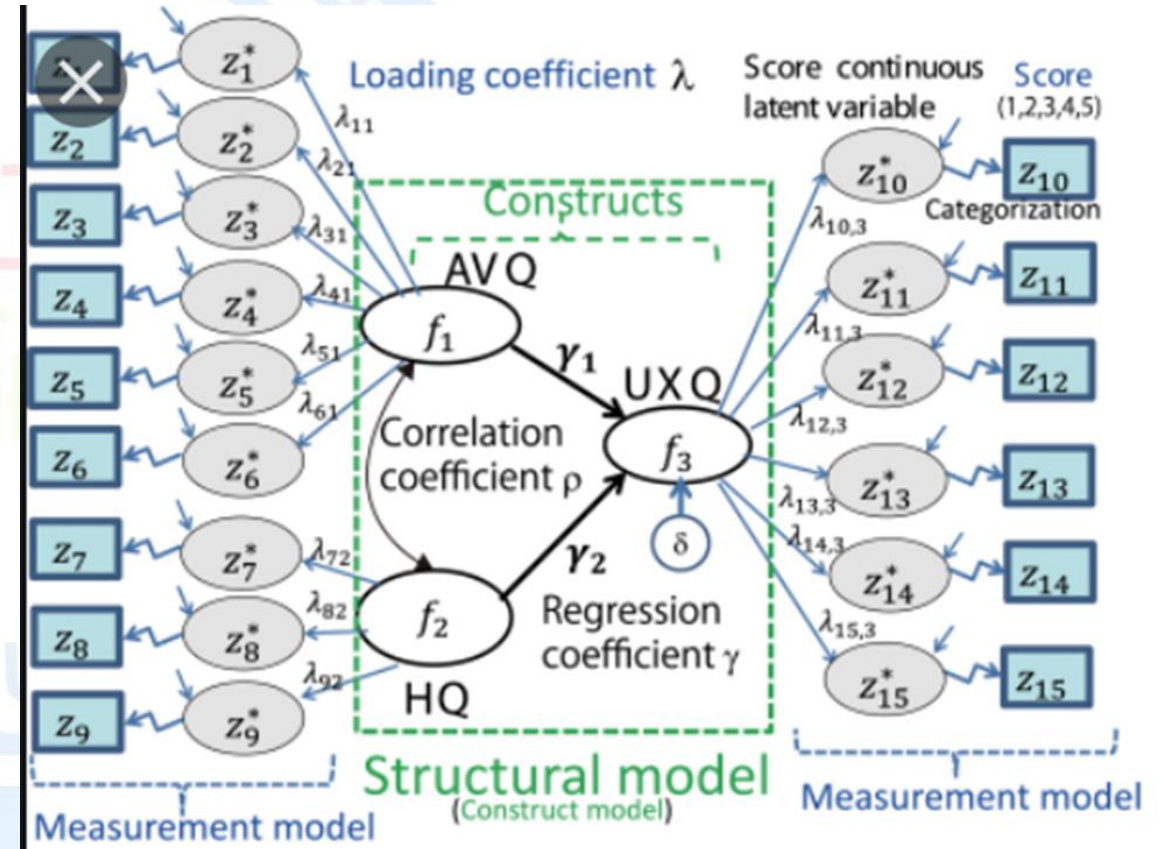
$z_1^*$
Loading coefficient $\lambda$
Score continuous latent variable
Score
(1,2,3,4,5)
$z_2$
$z_2^*$
$\lambda_{11}$
$\lambda_{21}$
$z_3$
$z_3^*$
$\lambda_{31}$
Constructs
$z_{10}^*$
$z_{10}$
Categorization
$\lambda_{10,3}$
AVQ
$z_4$
$z_4^*$
$\lambda_{41}$
$f_1$
$z_{11}^*$
$z_{11}$
$\lambda_{11,3}$
$\gamma_1$
UXQ
$z_5$
$z_5^*$
$\lambda_{51}$
$z_{12}^*$
$z_{12}$
$\lambda_{61}$
$\lambda_{12,3}$
Correlation coefficient $\rho$
$f_3$
$z_6$
$z_6^*$
$z_{13}^*$
$z_{13}$
$\lambda_{13,3}$
$\delta$
$\lambda_{14,3}$
$z_7$
$z_7^*$
$\lambda_{72}$
$\gamma_2$
$z_{14}^*$
$z_{14}$
$z_8$
$z_8^*$
$\lambda_{82}$
$f_2$
Regression coefficient $\gamma$
$\lambda_{15,3}$
$z_{15}^*$
$z_{15}$
$\lambda_{92}$
HQ
$z_9$
$z_9^*$
Structural model
(Construct model)
Measurement model
Measurement model